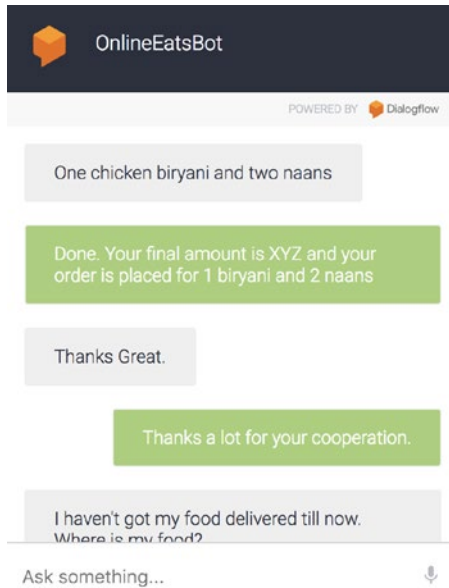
OnlineEatsBot

POWERED BY Dialogflow

One chicken biryani and two naans

Done. Your final amount is XYZ and your order is placed for 1 biryani and 2 naans

Thanks Great.

Thanks a lot for your cooperation.

I haven't got my food delivered till now. Where is my food?

Ask something...